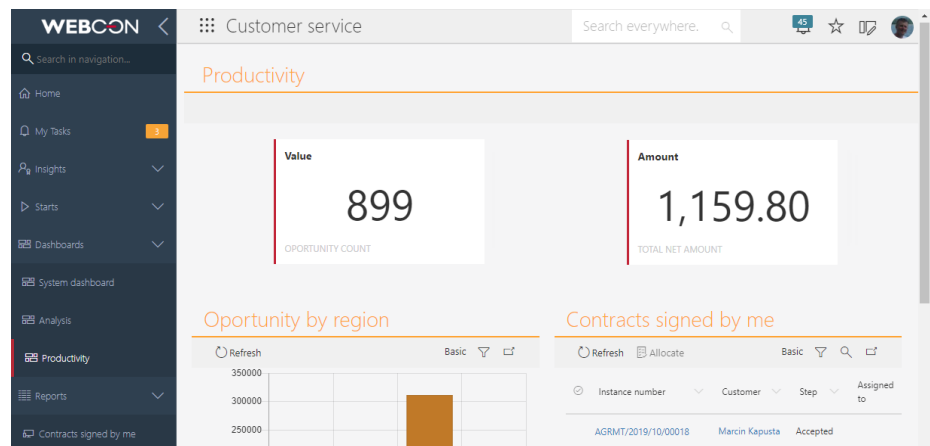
WEBCON

Search in navigation...

Home

My Tasks 3

Insights

Starts

Dashboards

System dashboard

Analysis

Productivity

Reports

Contracts signed by me

Customer service

Search everywhere.

45

Productivity

Value

899

OPORTUNITY COUNT

Amount

1,159.80

TOTAL NET AMOUNT

Oportunity by region

Refresh

Basic

350000

300000

250000

Contracts signed by me

Refresh

Allocate

Basic

| Instance number | Customer | Step | Assigned to |
|---|---|---|---|
| AGRMT/2019/10/00018 | Marcin Kapusta | Accepted | |